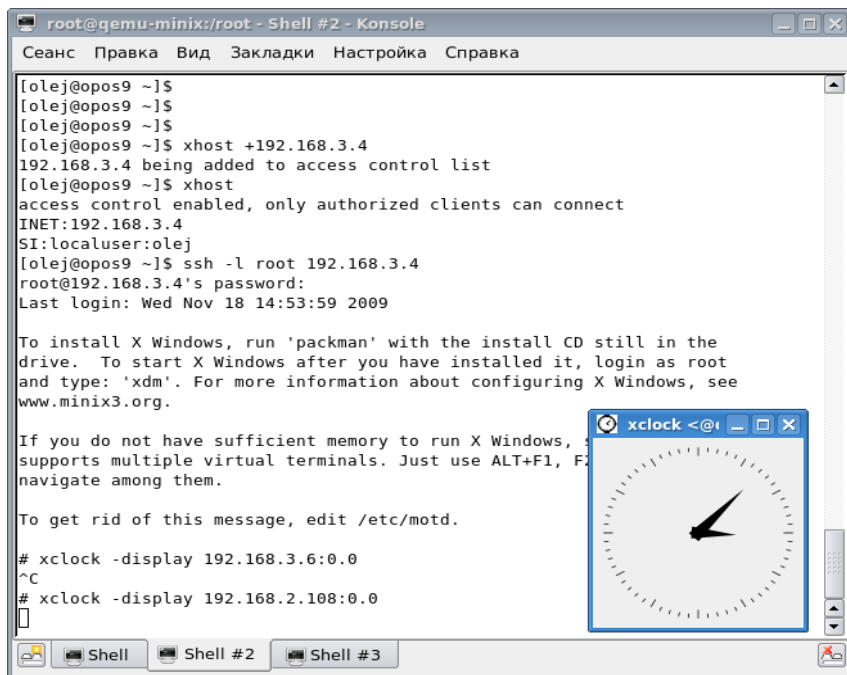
root@qemu-minix:/root - Shell #2 - Konsole

Сеанс Правка Вид Закладки Настройка Справка

[olej@opos9 ~]$
[olej@opos9 ~]$
[olej@opos9 ~]$
[olej@opos9 ~]$ xhost +192.168.3.4
192.168.3.4 being added to access control list
[olej@opos9 ~]$ xhost
access control enabled, only authorized clients can connect
INET:192.168.3.4
SI:localuser:olej
[olej@opos9 ~]$ ssh -l root 192.168.3.4
root@192.168.3.4's password:
Last login: Wed Nov 18 14:53:59 2009

To install X Windows, run 'packman' with the install CD still in the drive. To start X Windows after you have installed it, login as root and type: 'xdm'. For more information about configuring X Windows, see www.minix3.org.

If you do not have sufficient memory to run X Windows, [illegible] supports multiple virtual terminals. Just use ALT+F1, F2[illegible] navigate among them.

To get rid of this message, edit /etc/motd.

# xclock -display 192.168.3.6:0.0
^C
# xclock -display 192.168.2.108:0.0

xclock <@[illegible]

Shell
Shell #2
Shell #3